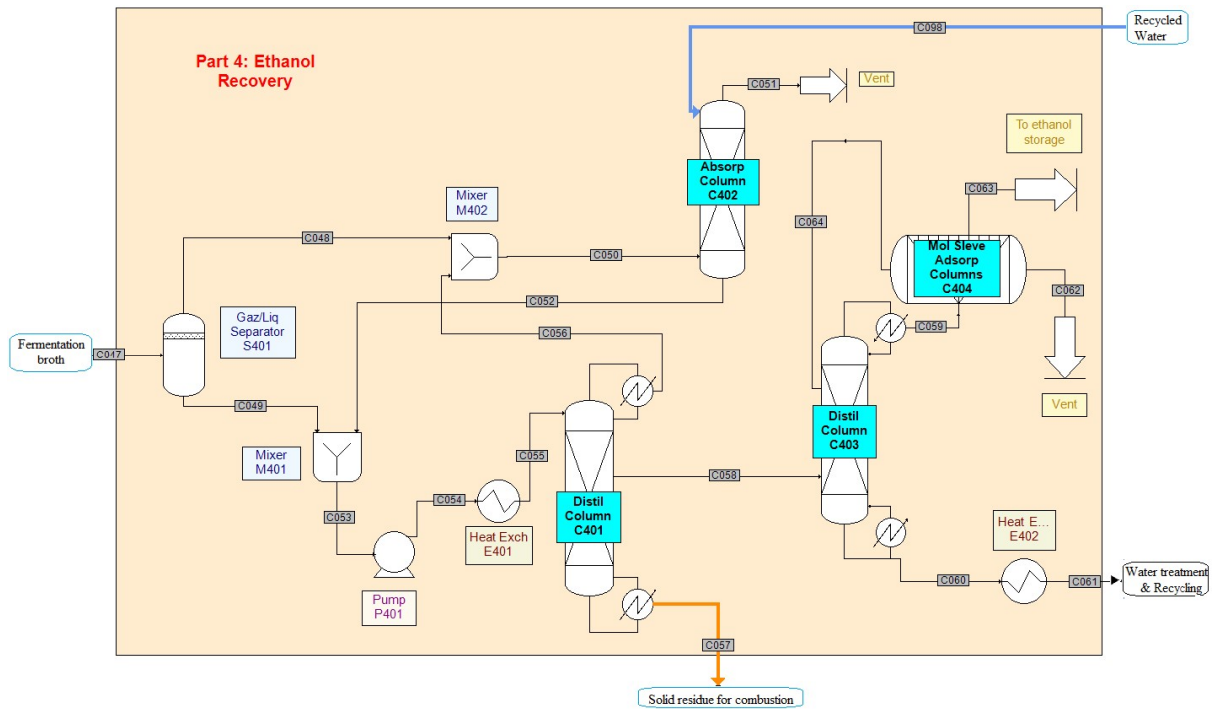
Part 4: Ethanol Recovery

Recycled Water

C098

C051

Vent

Absorp Column C402

To ethanol storage

C063

Mixer M402

C064

C048

Mol Sieve Adsorp Columns C404

C050

C062

C052

Gaz/Liq Separator S401

C059

C056

Fermentation broth

C047

Vent

C049

Distil Column C403

Mixer M401

C055

C058

C054

C053

Distil Column C401

Heat Exch E401

Heat E... E402

C060

C061

Water treatment & Recycling

Pump P401

C057

Solid residue for combustion